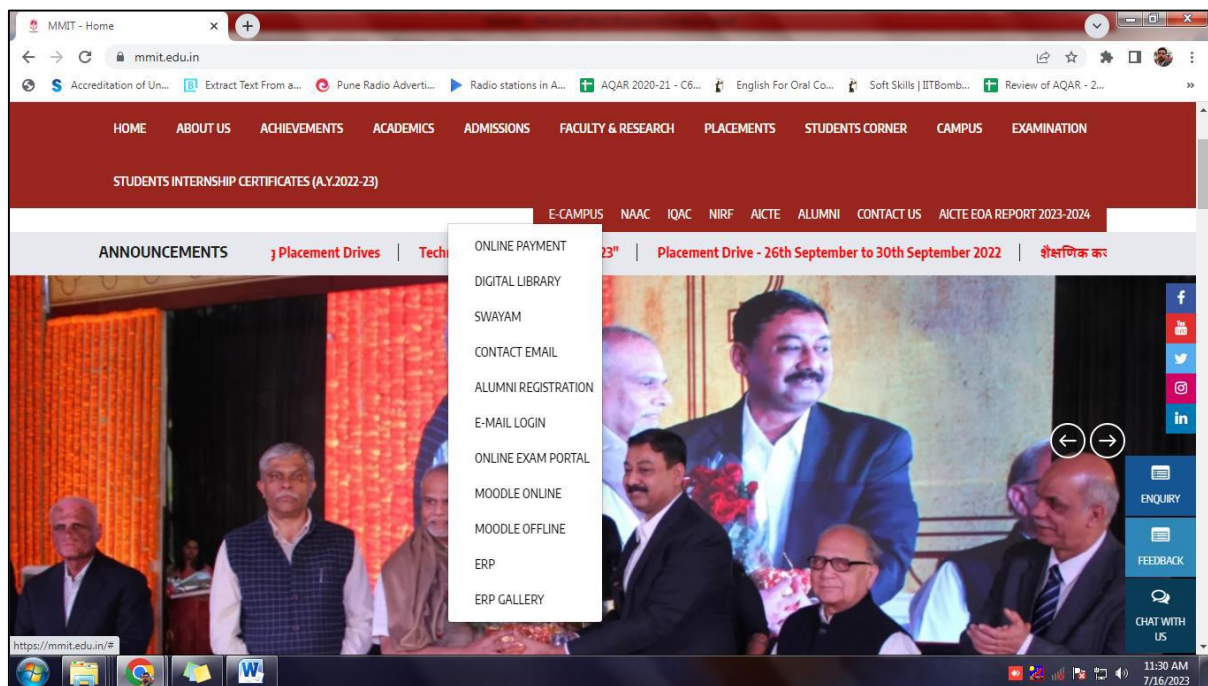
MMIT - Home

mmit.edu.in

Accreditation of Un... Extract Text From a... Pune Radio Adverti... Radio stations in A... AQAR 2020-21 - C6... English For Oral Co... Soft Skills | IITBomb... Review of AQAR - 2...

HOME ABOUT US ACHIEVEMENTS ACADEMICS ADMISSIONS FACULTY & RESEARCH PLACEMENTS STUDENTS CORNER CAMPUS EXAMINATION

STUDENTS INTERNSHIP CERTIFICATES (A.Y.2022-23)

E-CAMPUS NAAC IQAC NIRF AICTE ALUMNI CONTACT US AICTE EOA REPORT 2023-2024

ANNOUNCEMENTS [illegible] Placement Drives | Tech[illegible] 23" | Placement Drive - 26th September to 30th September 2022 | शैक्षणिक कर

ONLINE PAYMENT
DIGITAL LIBRARY
SWAYAM
CONTACT EMAIL
ALUMNI REGISTRATION
E-MAIL LOGIN
ONLINE EXAM PORTAL
MOODLE ONLINE
MOODLE OFFLINE
ERP
ERP GALLERY

ENQUIRY
FEEDBACK
CHAT WITH US

https://mmit.edu.in/#

11:30 AM
7/16/2023